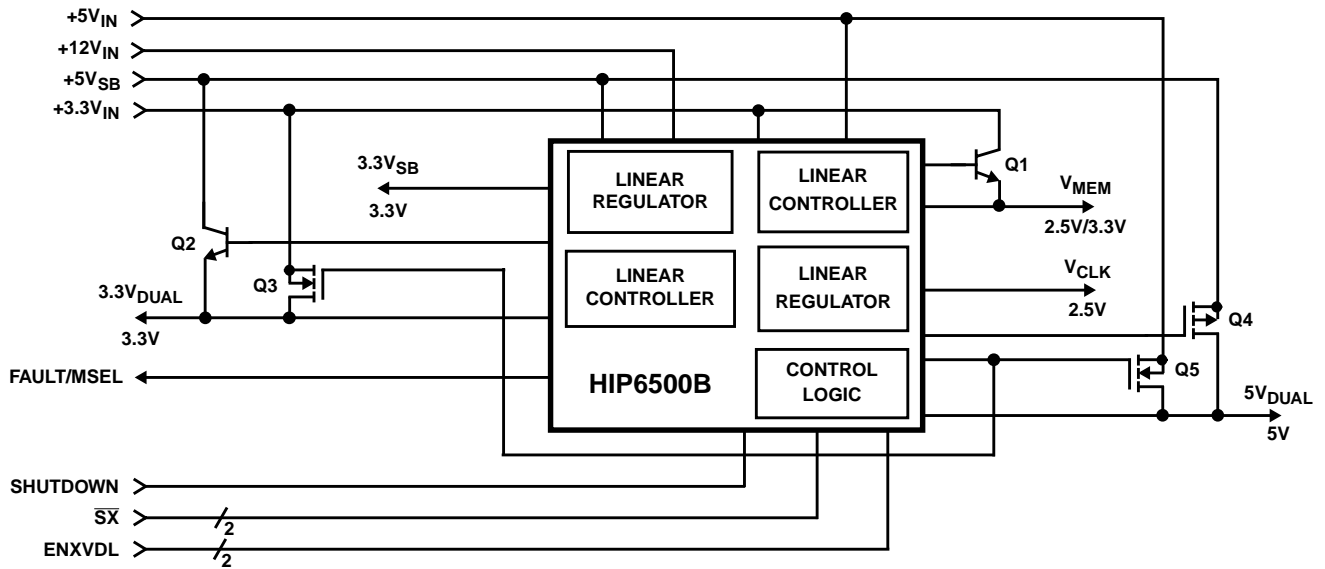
$+5V_{IN}$
$+12V_{IN}$
$+5V_{SB}$
$+3.3V_{IN}$

$3.3V_{SB}$
3.3V

LINEAR REGULATOR

LINEAR CONTROLLER

Q1

$V_{MEM}$
2.5V/3.3V

Q2

LINEAR CONTROLLER

LINEAR REGULATOR

$V_{CLK}$
2.5V

$3.3V_{DUAL}$
Q3
3.3V

Q4

CONTROL LOGIC

Q5

FAULT/MSEL

HIP6500B

$5V_{DUAL}$
5V

SHUTDOWN
$\overline{SX}$
2
ENXVDL
2